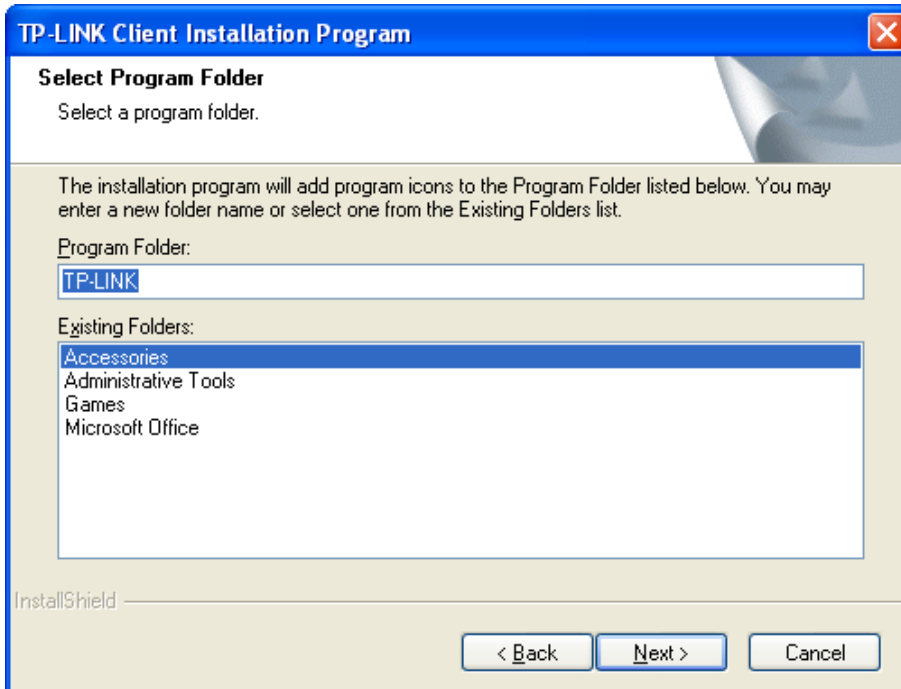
TP-LINK Client Installation Program

Select Program Folder

Select a program folder.

The installation program will add program icons to the Program Folder listed below. You may enter a new folder name or select one from the Existing Folders list.

Program Folder:

TP-LINK

Existing Folders:

Accessories
Administrative Tools
Games
Microsoft Office

InstallShield

< Back

Next >

Cancel